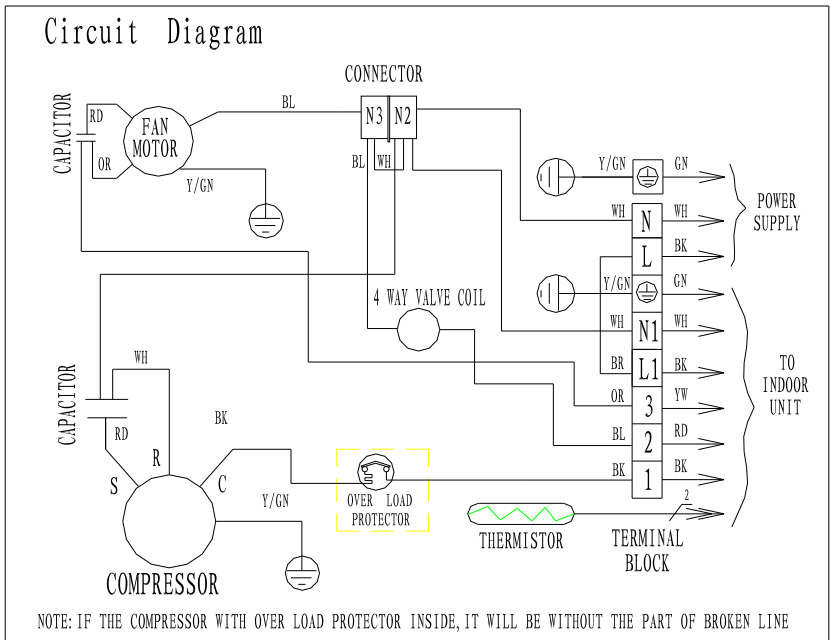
Circuit Diagram

CONNECTOR

N3 N2

BL

CAPACITOR

RD

FAN MOTOR

OR

BL WH

Y/GN

Y/GN

GN

POWER SUPPLY

WH

N

WH

L

BK

Y/GN

GN

4 WAY VALVE COIL

WH

N1

WH

TO INDOOR UNIT

BR

L1

BK

CAPACITOR

WH

OR

3

YW

RD

BL

2

RD

BK

R

BK

1

BK

S

C

Y/GN

OVER LOAD PROTECTOR

2

THERMISTOR

TERMINAL BLOCK

COMPRESSOR

NOTE: IF THE COMPRESSOR WITH OVER LOAD PROTECTOR INSIDE, IT WILL BE WITHOUT THE PART OF BROKEN LINE